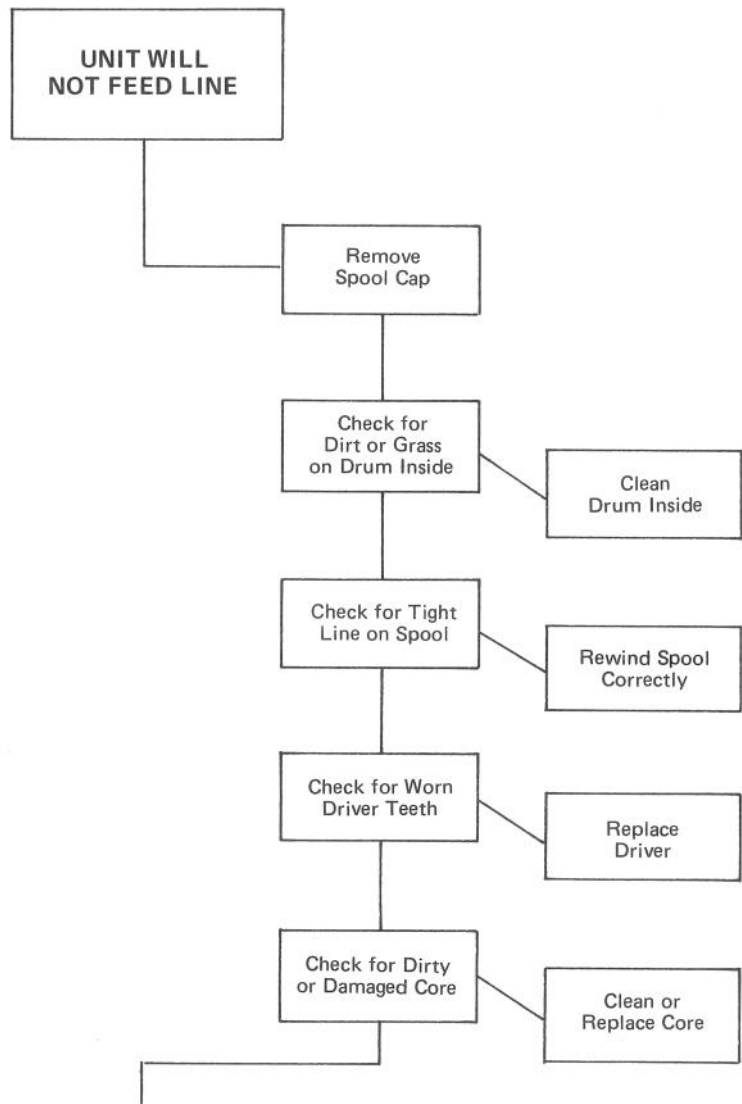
UNIT WILL NOT FEED LINE

Remove Spool Cap

Check for Dirt or Grass on Drum Inside

Clean Drum Inside

Check for Tight Line on Spool

Rewind Spool Correctly

Check for Worn Driver Teeth

Replace Driver

Check for Dirty or Damaged Core

Clean or Replace Core